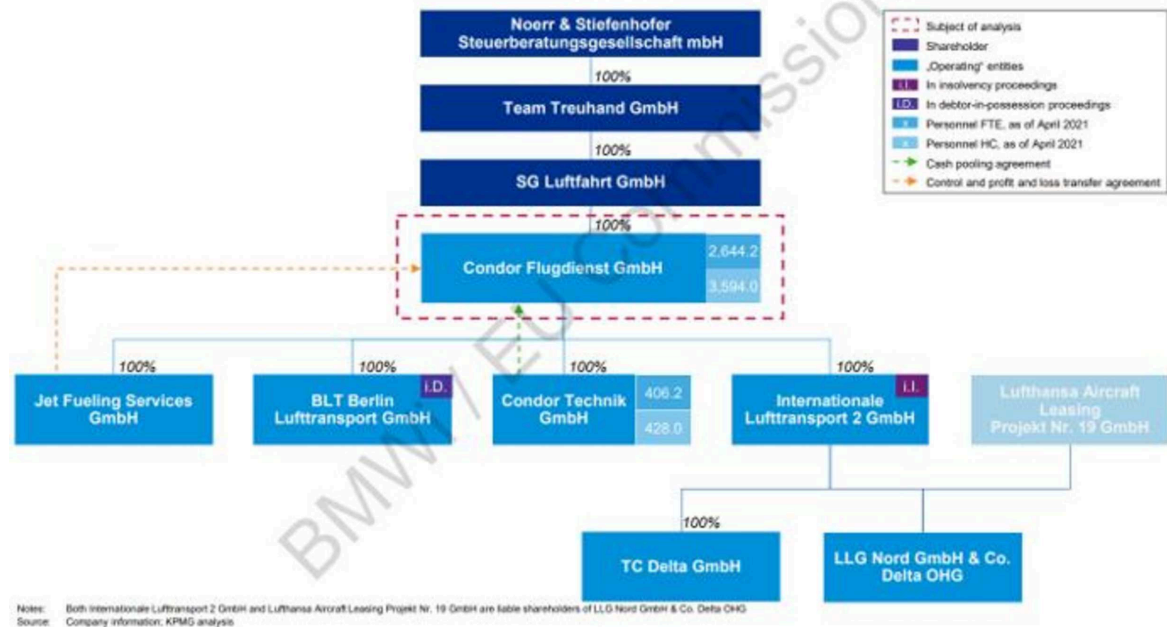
Noerr & Stiefenhofer Steuerberatungsgesellschaft mbH

100%

Team Treuhand GmbH

100%

SG Luftfahrt GmbH

100%

Condor Flugdienst GmbH

2,644.2

3,594.0

Subject of analysis

Shareholder

„Operating" entities

i.I. In insolvency proceedings

i.D. In debtor-in-possession proceedings

x Personnel FTE, as of April 2021

x Personnel HC, as of April 2021

Cash pooling agreement

Control and profit and loss transfer agreement

100%

Jet Fueling Services GmbH

100%

BLT Berlin Lufttransport GmbH

i.D.

100%

Condor Technik GmbH

406.2

428.0

100%

Internationale Lufttransport 2 GmbH

i.I.

Lufthansa Aircraft Leasing Projekt Nr. 19 GmbH

100%

TC Delta GmbH

LLG Nord GmbH & Co. Delta OHG

BMWi / EU Commission

Notes: Both Internationale Lufttransport 2 GmbH and Lufthansa Aircraft Leasing Projekt Nr. 19 GmbH are liable shareholders of LLG Nord GmbH & Co. Delta OHG

Source: Company information; KPMG analysis